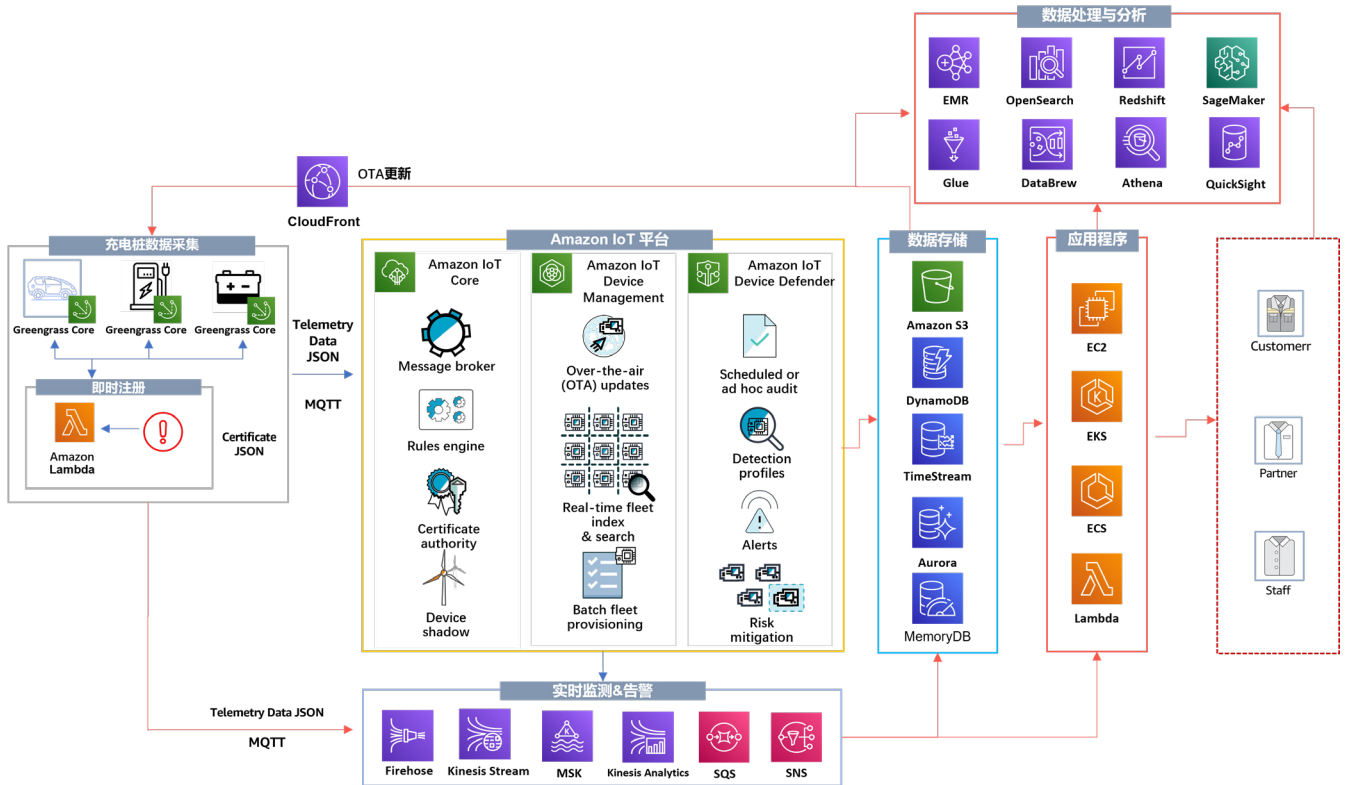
数据处理与分析

EMR
OpenSearch
Redshift
SageMaker
Glue
DataBrew
Athena
QuickSight

OTA更新
CloudFront

充电桩数据采集
Greengrass Core
Greengrass Core
Greengrass Core

即时注册
Amazon Lambda

Certificate JSON

Telemetry Data JSON
MQTT

Amazon IoT 平台

Amazon IoT Core
Message broker
Rules engine
Certificate authority
Device shadow

Amazon IoT Device Management
Over-the-air (OTA) updates
Real-time fleet index & search
Batch fleet provisioning

Amazon IoT Device Defender
Scheduled or ad hoc audit
Detection profiles
Alerts
Risk mitigation

数据存储
Amazon S3
DynamoDB
TimeStream
Aurora
MemoryDB

应用程序
EC2
EKS
ECS
Lambda

Customerr
Partner
Staff

实时监测&告警
Telemetry Data JSON
MQTT
Firehose
Kinesis Stream
MSK
Kinesis Analytics
SQS
SNS